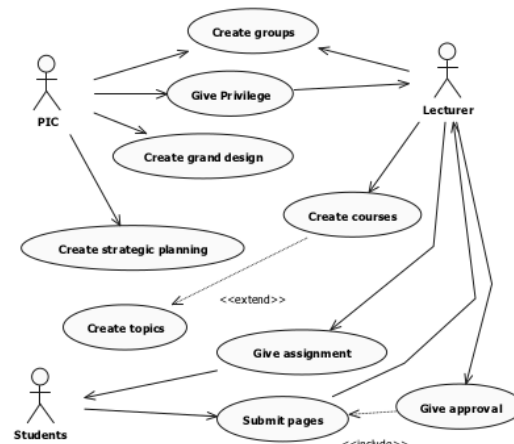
Create groups

PIC

Give Privilege

Lecturer

Create grand design

Create courses

Create strategic planning

<<extend>>

Create topics

Give assignment

Students

Submit pages

Give approval

<<include>>